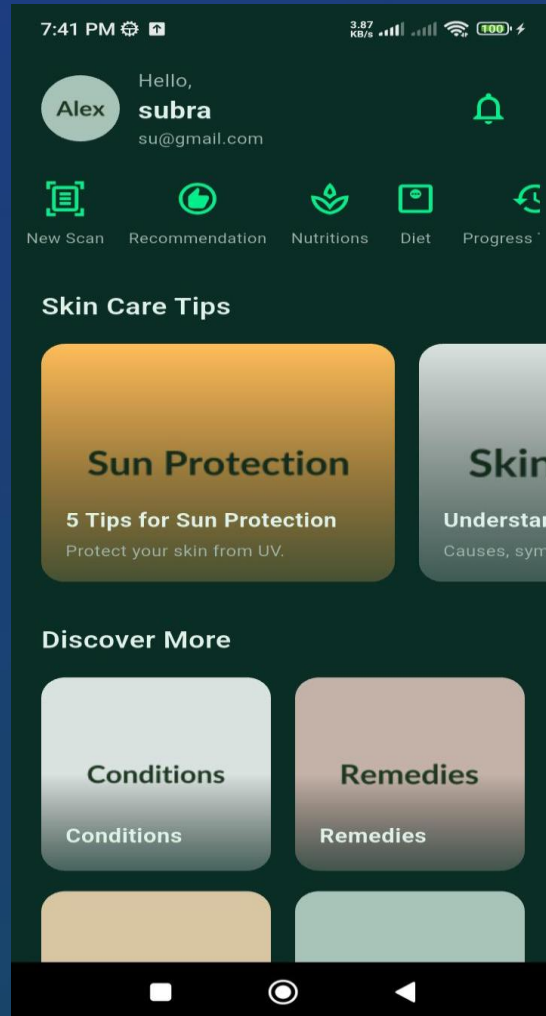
7:41 PM

3.87 KB/s 100

Alex

Hello,
subra
su@gmail.com

New Scan Recommendation Nutritions Diet Progress

Skin Care Tips

Sun Protection
5 Tips for Sun Protection
Protect your skin from UV.

Skin
Understar
Causes, sym

Discover More

Conditions
Conditions

Remedies
Remedies